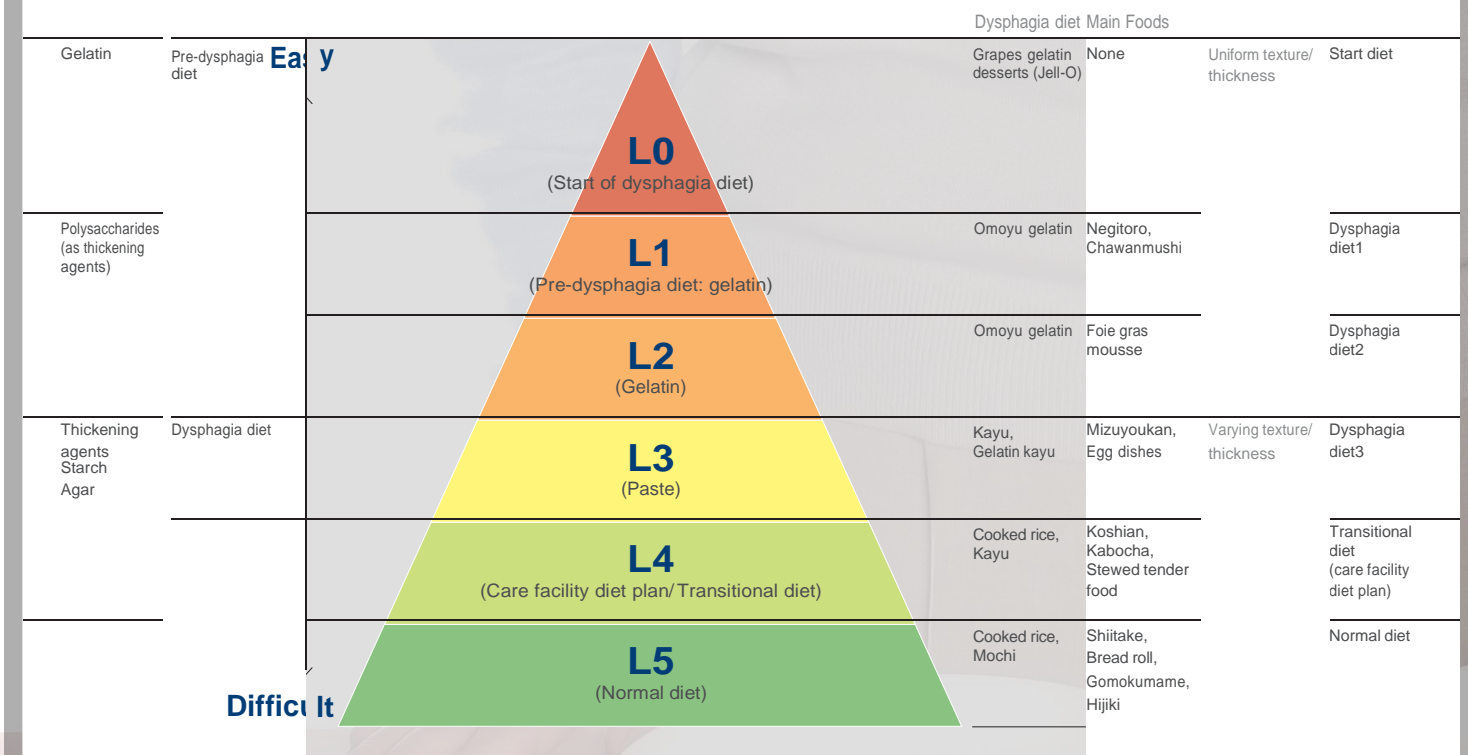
Dysphagia diet Main Foods

| | | | | | | |
|---|---|---|---|---|---|---|
| Gelatin | Pre-dysphagia diet | L0 (Start of dysphagia diet) | Grapes gelatin desserts (Jell-O) | None | Uniform texture/ thickness | Start diet |
| Polysaccharides (as thickening agents) | | L1 (Pre-dysphagia diet: gelatin) | Omoyu gelatin | Negitoro, Chawanmushi | | Dysphagia diet1 |
| | | L2 (Gelatin) | Omoyu gelatin | Foie gras mousse | | Dysphagia diet2 |
| Thickening agents Starch Agar | Dysphagia diet | L3 (Paste) | Kayu, Gelatin kayu | Mizuyoukan, Egg dishes | Varying texture/ thickness | Dysphagia diet3 |
| | | L4 (Care facility diet plan/Transitional diet) | Cooked rice, Kayu | Koshian, Kabocha, Stewed tender food | | Transitional diet (care facility diet plan) |
| | | L5 (Normal diet) | Cooked rice, Mochi | Shiitake, Bread roll, Gomokumame, Hijiki | | Normal diet |

Eas y

Difficu lt